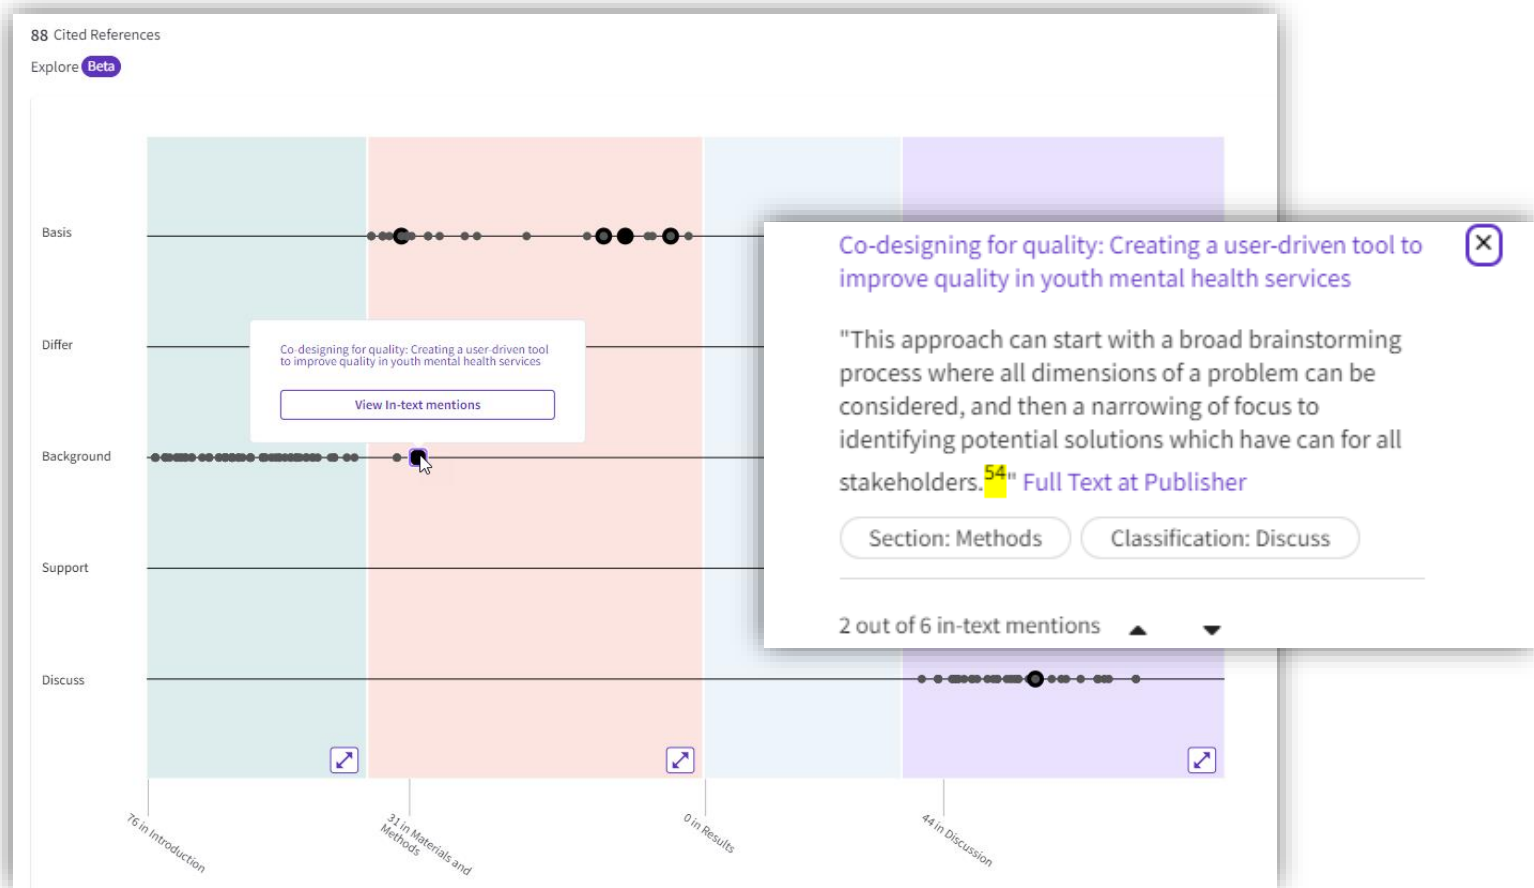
88 Cited References

Explore Beta

Basis

Differ

Background

Support

Discuss

Co-designing for quality: Creating a user-driven tool to improve quality in youth mental health services

View In-text mentions

Co-designing for quality: Creating a user-driven tool to improve quality in youth mental health services

"This approach can start with a broad brainstorming process where all dimensions of a problem can be considered, and then a narrowing of focus to identifying potential solutions which have can for all stakeholders.54" Full Text at Publisher

Section: Methods

Classification: Discuss

2 out of 6 in-text mentions

76 in Introduction

31 in Materials and Methods

0 in Results

44 in Discussion